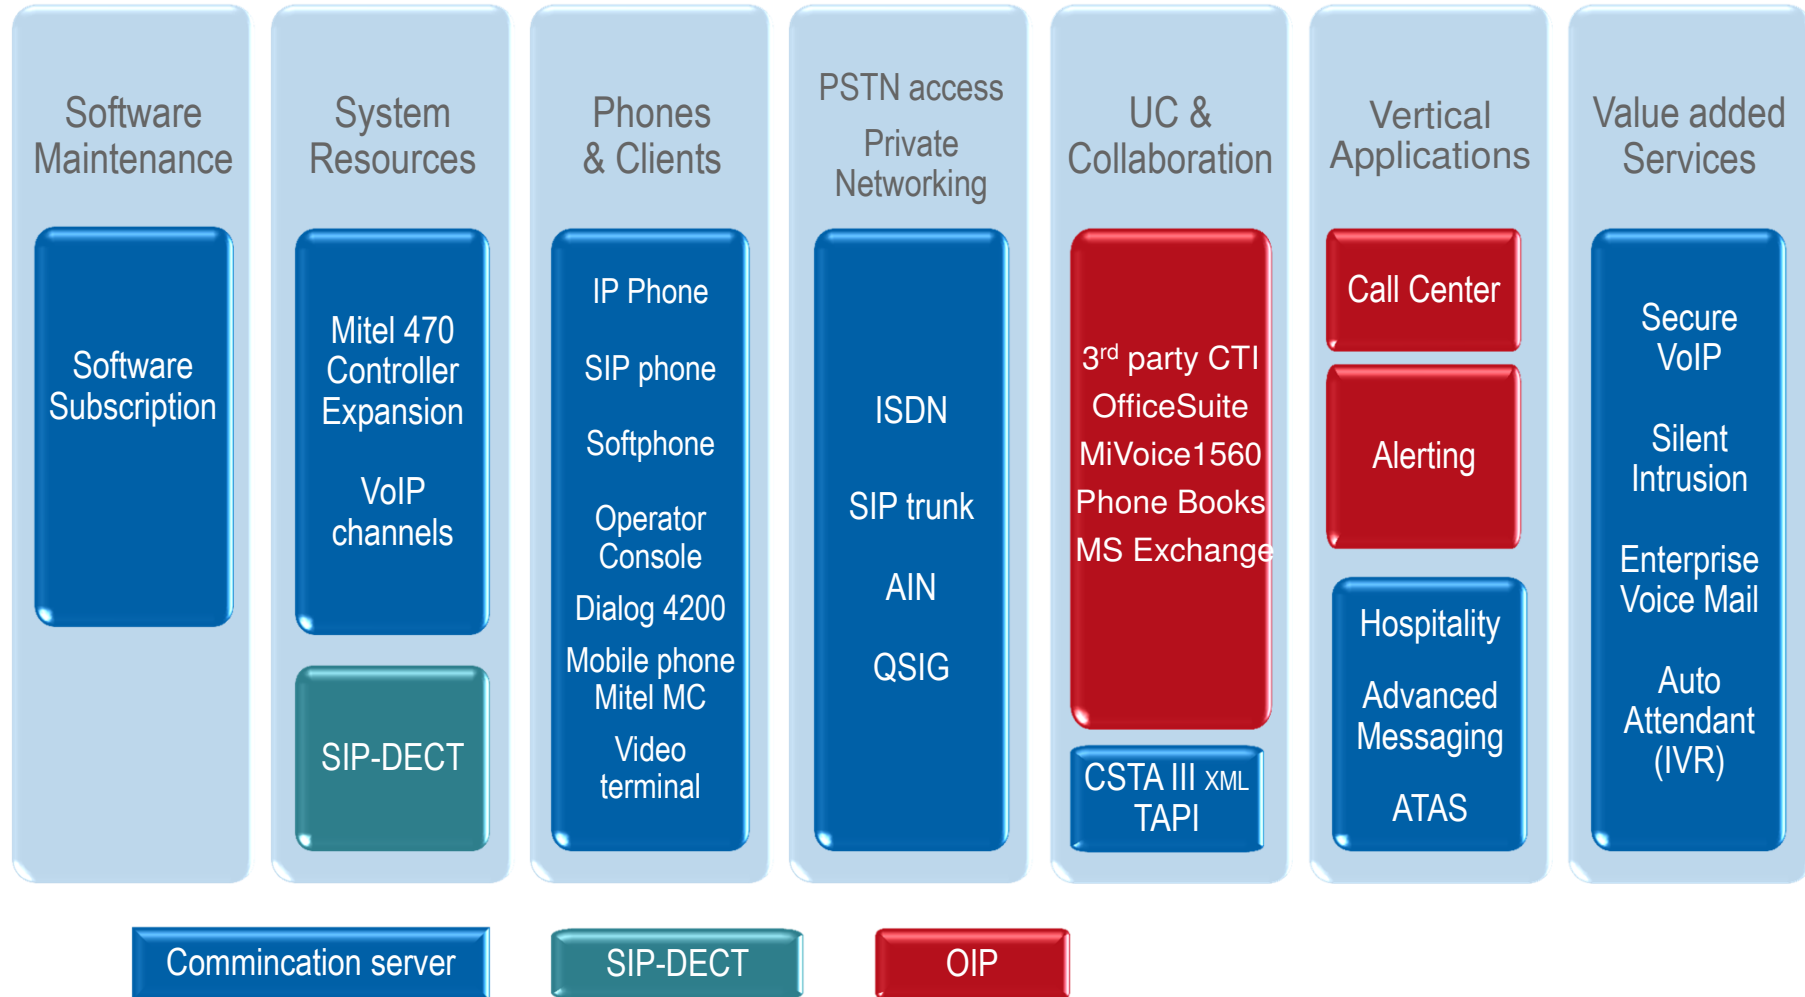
Software Maintenance

Software Subscription

System Resources

Mitel 470 Controller Expansion

VoIP channels

SIP-DECT

Phones & Clients

IP Phone

SIP phone

Softphone

Operator Console

Dialog 4200

Mobile phone Mitel MC

Video terminal

PSTN access

Private Networking

ISDN

SIP trunk

AIN

QSIG

UC & Collaboration

3$^{rd}$ party CTI
OfficeSuite
MiVoice1560
Phone Books
MS Exchange

CSTA III XML TAPI

Vertical Applications

Call Center

Alerting

Hospitality

Advanced Messaging

ATAS

Value added Services

Secure VoIP

Silent Intrusion

Enterprise Voice Mail

Auto Attendant (IVR)

Commincation server

SIP-DECT

OIP